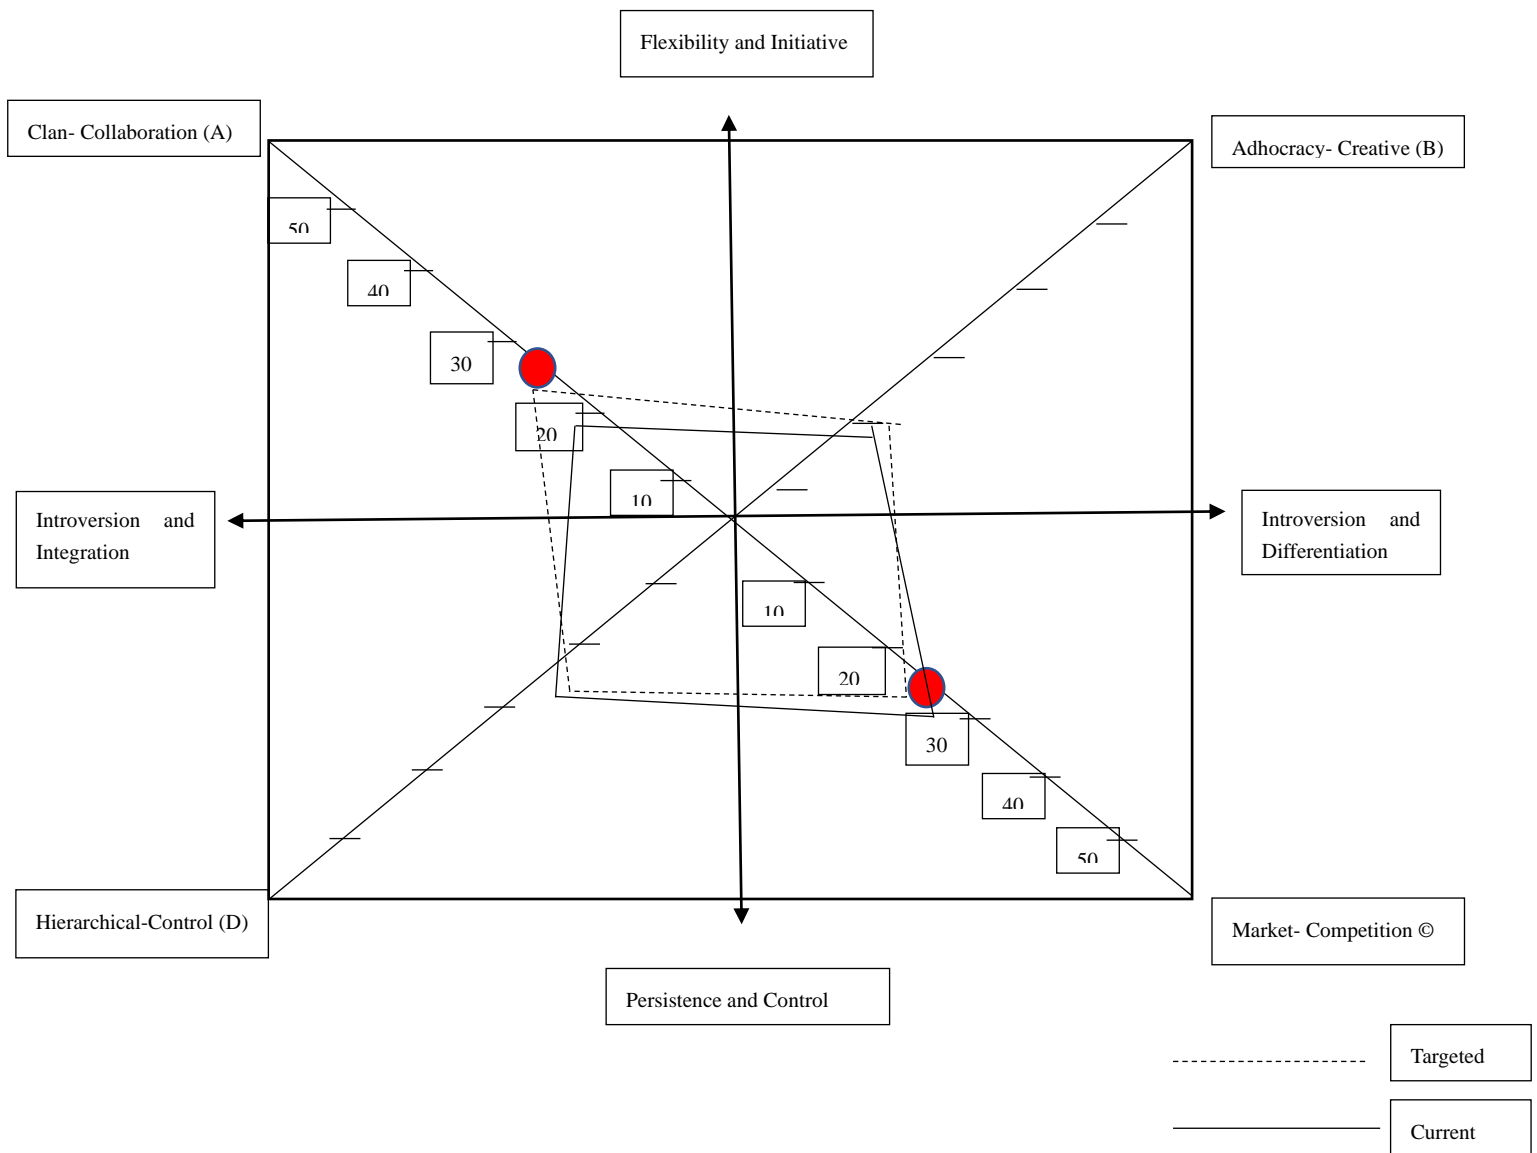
Flexibility and Initiative

Clan- Collaboration (A)

Adhocracy- Creative (B)

50

40

30

20

10

Introversion and Integration

Introversion and Differentiation

10

20

30

40

50

Hierarchical-Control (D)

Market- Competition ©

Persistence and Control

Targeted

Current